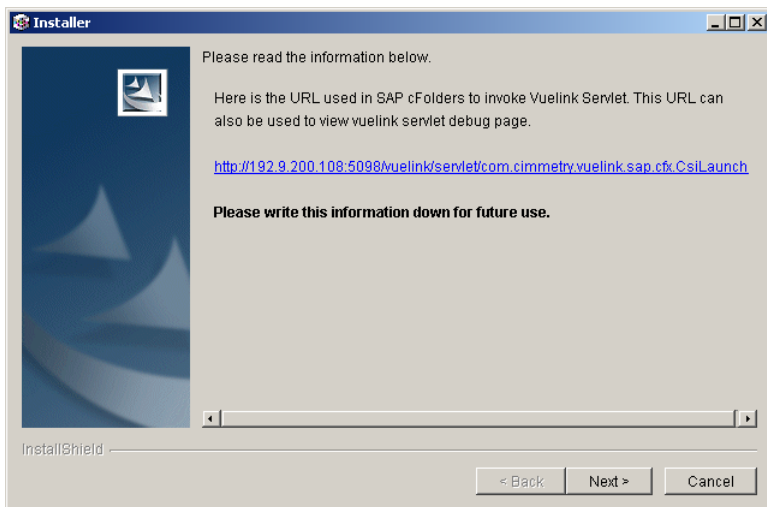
Installer

Please read the information below.

Here is the URL used in SAP cFolders to invoke Vuelink Servlet. This URL can also be used to view vuelink servlet debug page.

http://192.9.200.108:5098/vuelink/servlet/com.cimmetry.vuelink.sap.cfx.CsiLaunch

Please write this information down for future use.

InstallShield

< Back
Next >
Cancel